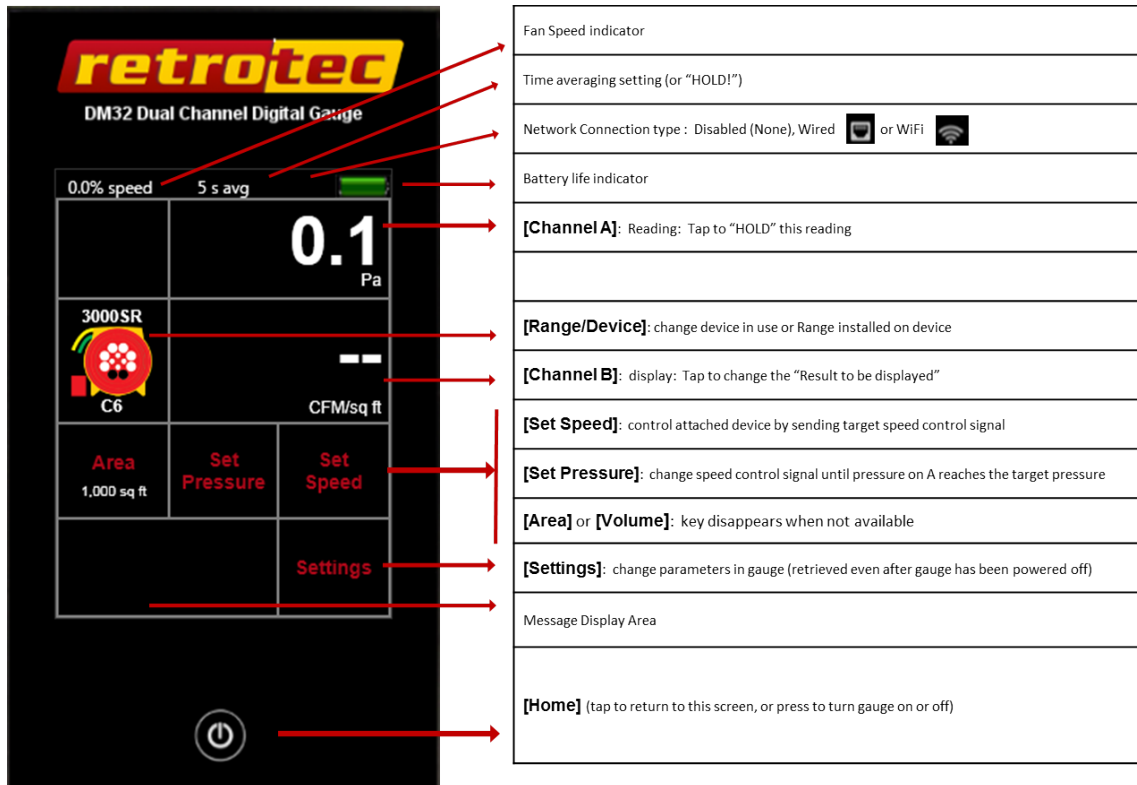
retrotec
DM32 Dual Channel Digital Gauge

0.0% speed
5 s avg

0.1
Pa

3000SR
C6

--
CFM/sq ft

Area
1,000 sq ft

Set Pressure

Set Speed

Settings

Fan Speed indicator

Time averaging setting (or "HOLD!")

Network Connection type : Disabled (None), Wired or WiFi

Battery life indicator

[Channel A]: Reading: Tap to "HOLD" this reading

[Range/Device]: change device in use or Range installed on device

[Channel B]: display: Tap to change the "Result to be displayed"

[Set Speed]: control attached device by sending target speed control signal

[Set Pressure]: change speed control signal until pressure on A reaches the target pressure

[Area] or [Volume]: key disappears when not available

[Settings]: change parameters in gauge (retrieved even after gauge has been powered off)

Message Display Area

[Home] (tap to return to this screen, or press to turn gauge on or off)